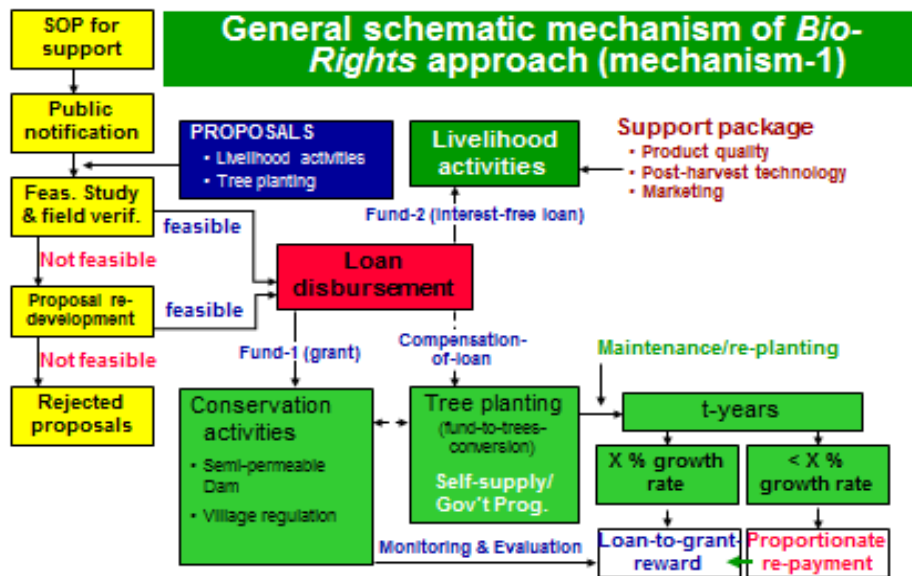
General schematic mechanism of *Bio-Rights* approach (mechanism-1)

SOP for support

Public notification

Feas. Study & field verif.

Not feasible

Proposal re-development

Not feasible

Rejected proposals

PROPOSALS
• Livelihood activities
• Tree planting

feasible

feasible

Livelihood activities

Support package
• Product quality
• Post-harvest technology
• Marketing

Fund-2 (interest-free loan)

Loan disbursement

Fund-1 (grant)

Compensation-of-loan

Maintenance/re-planting

Conservation activities
• Semi-permeable Dam
• Village regulation

Tree planting (fund-to-trees-conversion)

Self-supply/ Gov't Prog.

t-years

X % growth rate

< X % growth rate

Monitoring & Evaluation

Loan-to-grant reward

Proportionate re-payment